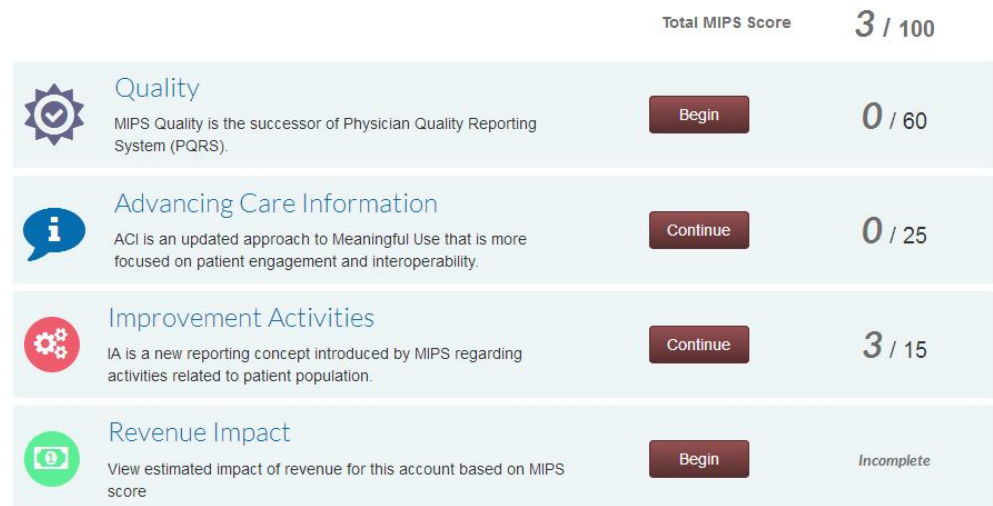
Total MIPS Score 3 / 100

Quality

MIPS Quality is the successor of Physician Quality Reporting System (PQRS).

Begin

0 / 60

Advancing Care Information

ACI is an updated approach to Meaningful Use that is more focused on patient engagement and interoperability.

Continue

0 / 25

Improvement Activities

IA is a new reporting concept introduced by MIPS regarding activities related to patient population.

Continue

3 / 15

Revenue Impact

View estimated impact of revenue for this account based on MIPS score

Begin

Incomplete